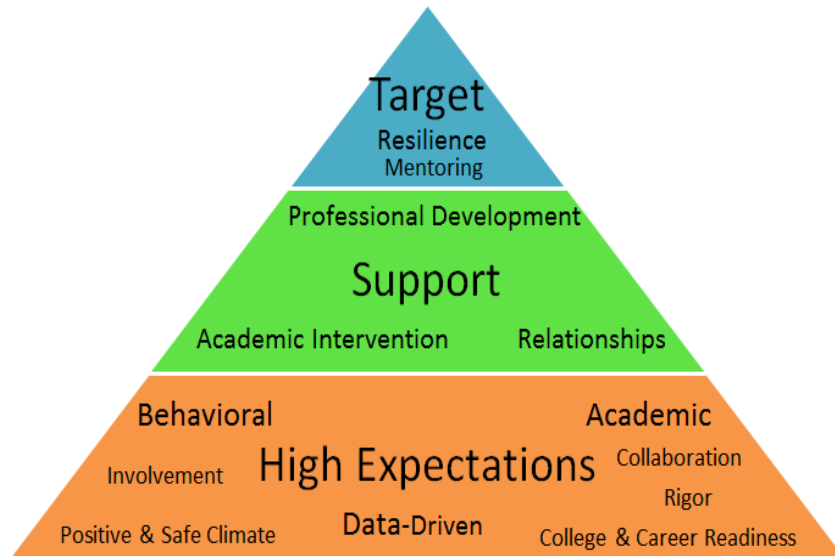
Target
Resilience
Mentoring

Professional Development
Support
Academic Intervention
Relationships

Behavioral
Academic
Involvement
High Expectations
Collaboration
Rigor
Positive & Safe Climate
Data-Driven
College & Career Readiness